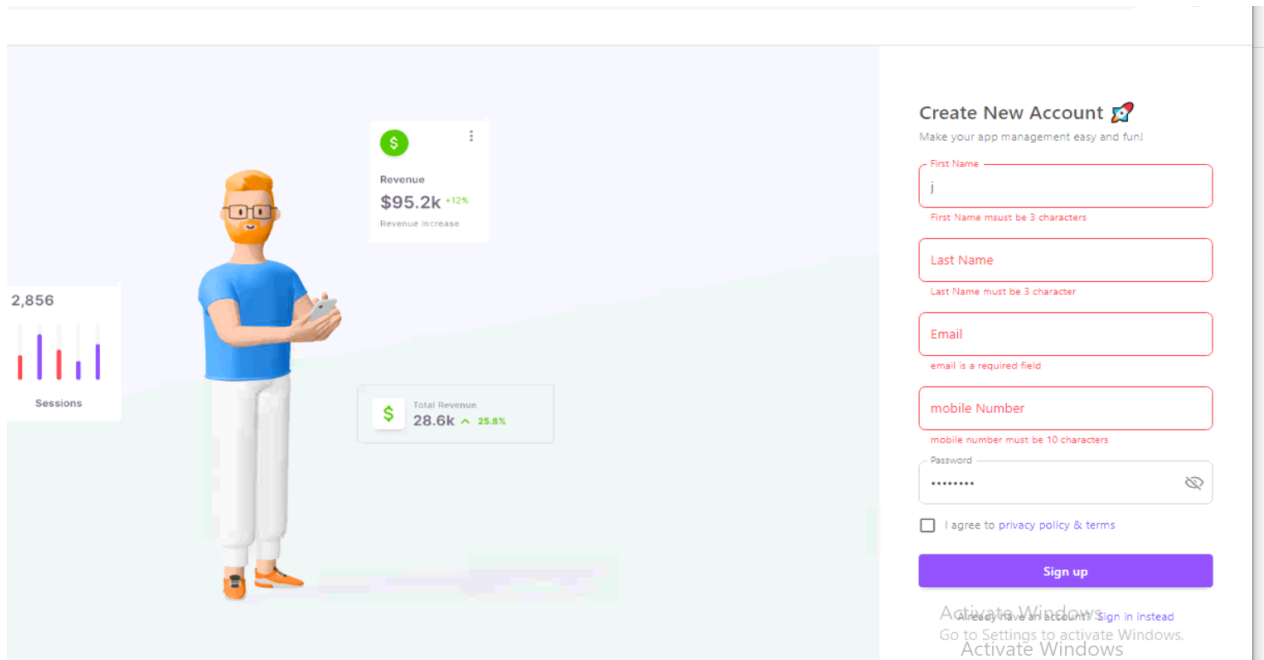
$
Revenue
$95.2k +12%
Revenue Increase

2,856
Sessions

$
Total Revenue
28.6k ^ 25.8%

Create New Account 🚀
Make your app management easy and fun!

First Name
j
First Name msust be 3 characters

Last Name
Last Name must be 3 character

Email
email is a required field

mobile Number
mobile number must be 10 characters

Password
••••••••

I agree to privacy policy & terms

Sign up

Already have an account? Sign in instead

Activate Windows
Go to Settings to activate Windows.
Activate Windows